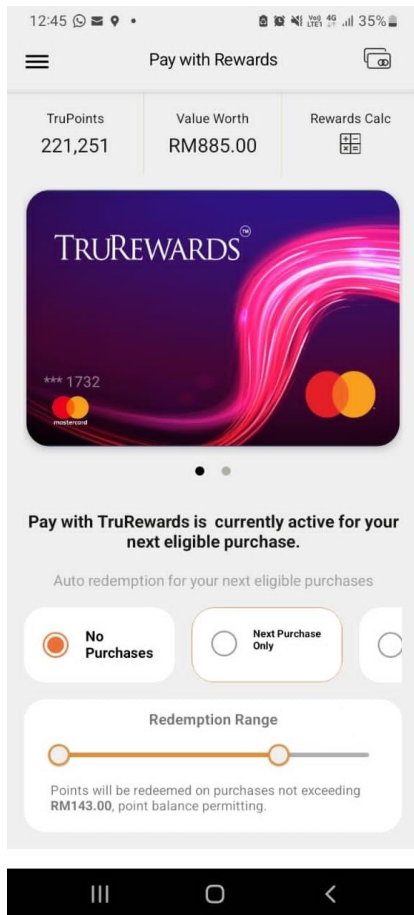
12:45 35%

Pay with Rewards

TruPoints
221,251

Value Worth
RM885.00

Rewards Calc

TRUREWARDS®

*** 1732

mastercard

Pay with TruRewards is currently active for your next eligible purchase.

Auto redemption for your next eligible purchases

No Purchases

Next Purchase Only

Redemption Range

Points will be redeemed on purchases not exceeding **RM143.00**, point balance permitting.